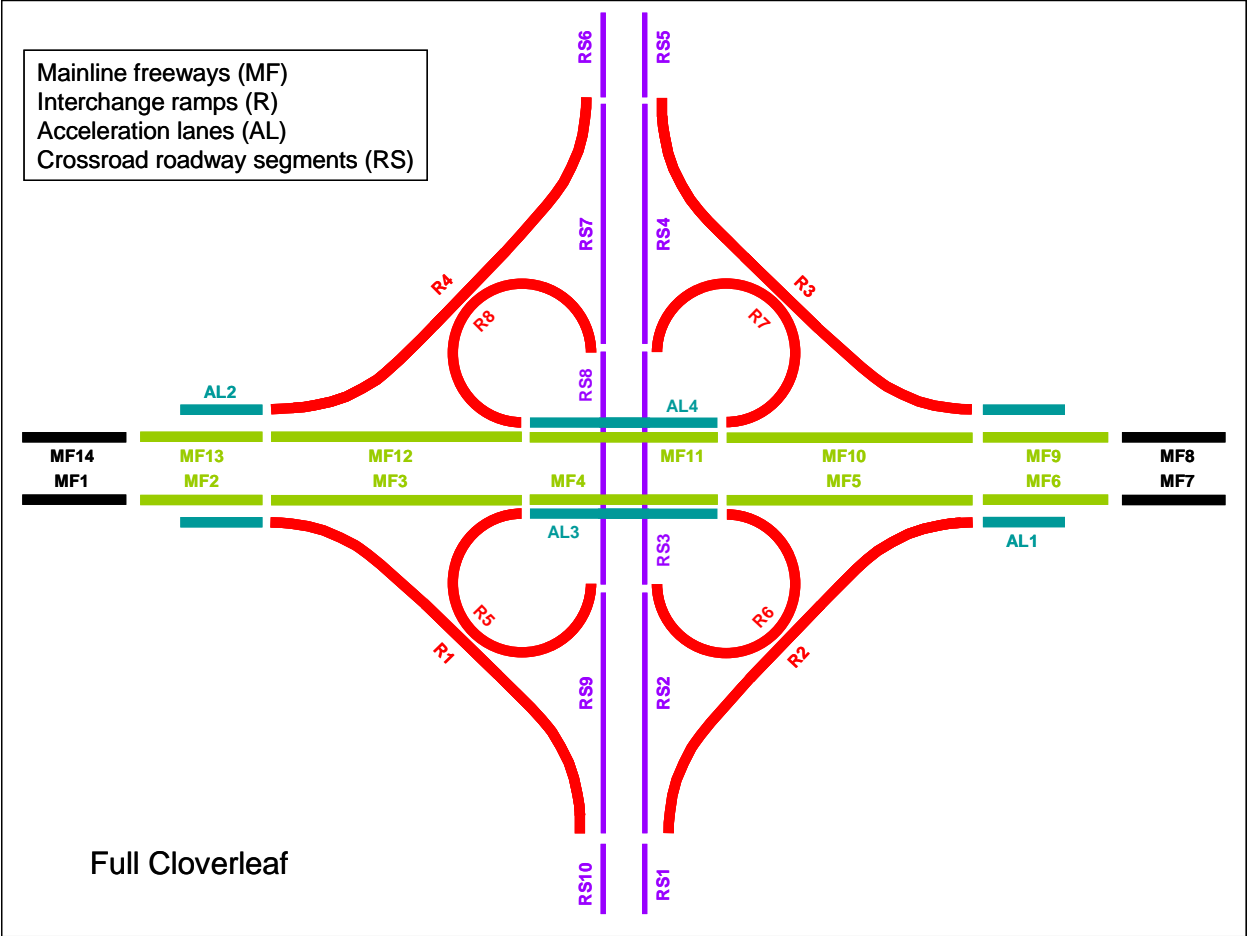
Mainline freeways (MF)
Interchange ramps (R)
Acceleration lanes (AL)
Crossroad roadway segments (RS)

RS6
RS5
RS7
RS4
R4
R3
R8
R7
RS8
AL2
AL4
MF14
MF13
MF12
MF11
MF10
MF9
MF8
MF1
MF2
MF3
MF4
MF5
MF6
MF7
AL3
AL1
RS3
R5
R6
R1
R2
RS9
RS2

Full Cloverleaf

RS10
RS1